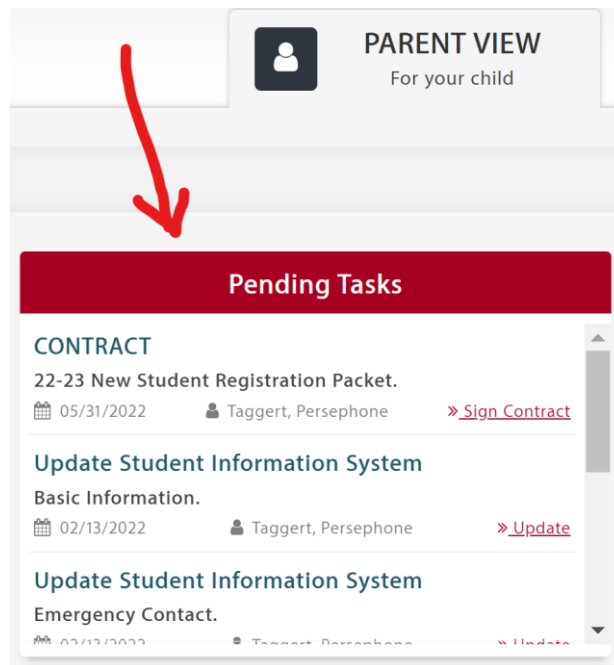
PARENT VIEW
For your child

Pending Tasks

CONTRACT
22-23 New Student Registration Packet.
05/31/2022 Taggert, Persephone » Sign Contract

Update Student Information System
Basic Information.
02/13/2022 Taggert, Persephone » Update

Update Student Information System
Emergency Contact.
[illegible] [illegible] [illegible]